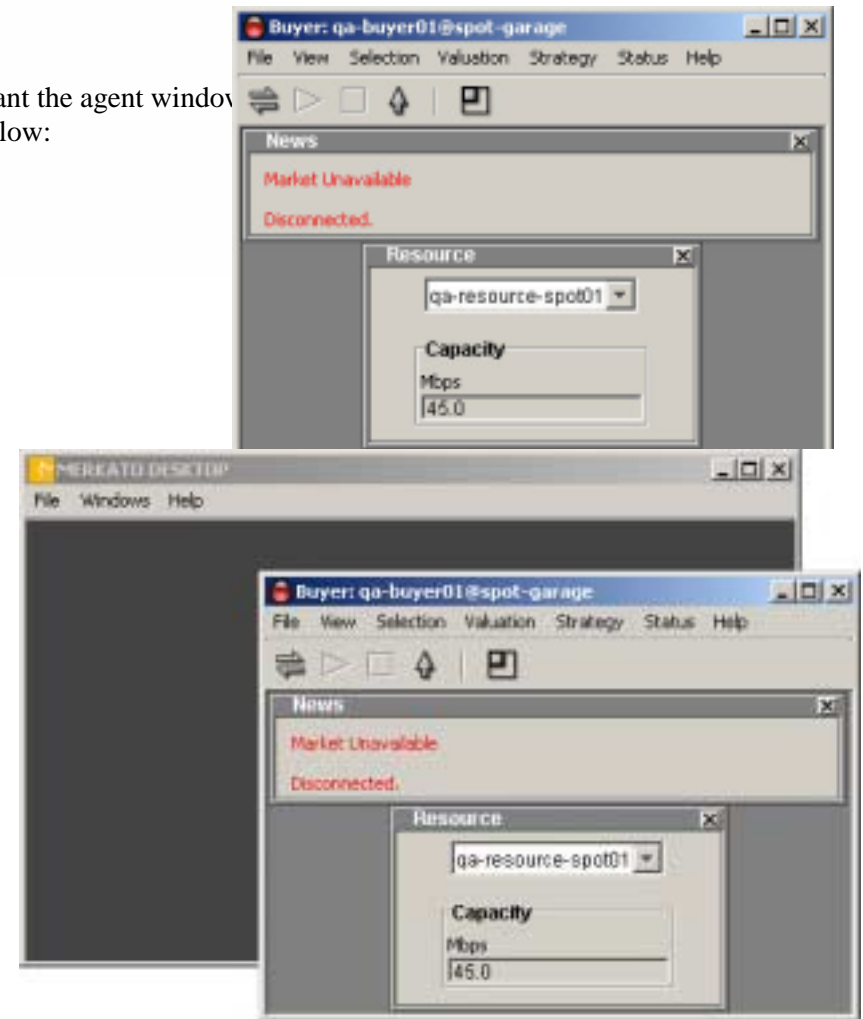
ant the agent windov
low:

Buyer: qa-buyer01@spot-garage

File View Selection Valuation Strategy Status Help

News

Market Unavailable

Disconnected.

Resource

qa-resource-spot01

Capacity

Mbps

45.0

MERKATO DESKTOP

File Windows Help

Buyer: qa-buyer01@spot-garage

File View Selection Valuation Strategy Status Help

News

Market Unavailable

Disconnected.

Resource

qa-resource-spot01

Capacity

Mbps

45.0